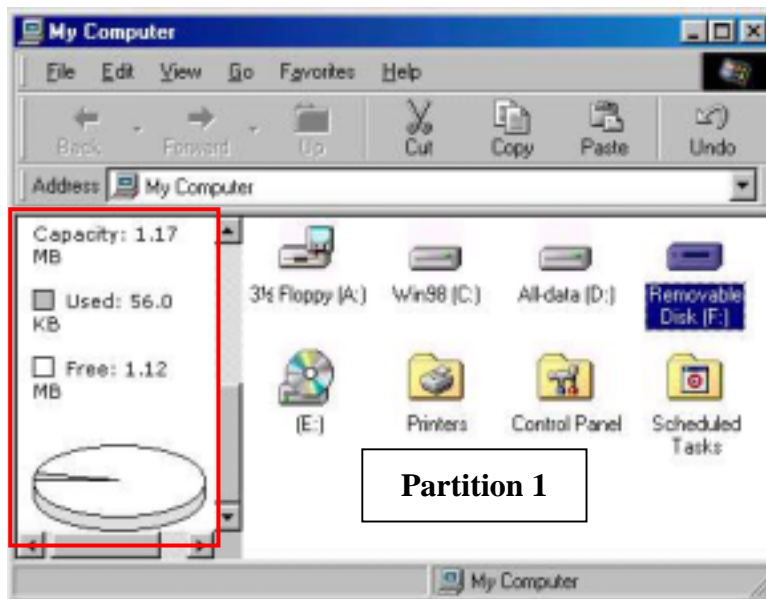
My Computer

File Edit View Go Favorites Help

Back Forward Up Cut Copy Paste Undo

Address My Computer

Capacity: 1.17 MB

Used: 56.0 KB

Free: 1.12 MB

3½ Floppy (A:) Win98 (C:) All-data (D:) Removable Disk (F:)

(E:) Printers Control Panel Scheduled Tasks

Partition 1

My Computer